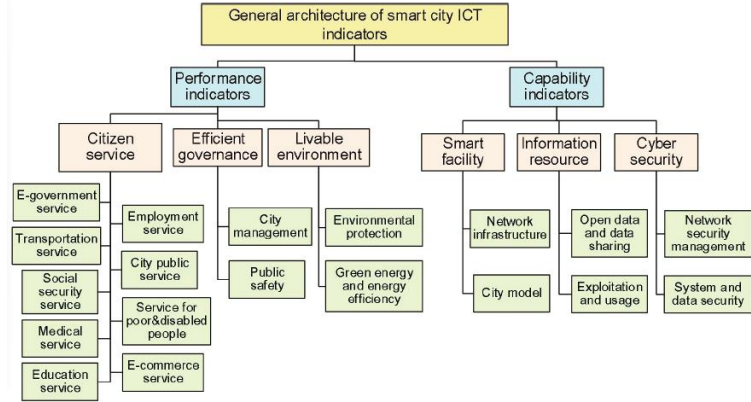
General architecture of smart city ICT indicators

Performance indicators

Capability indicators

Citizen service

Efficient governance

Livable environment

Smart facility

Information resource

Cyber security

E-government service

Employment service

Transportation service

City public service

Social security service

Service for poor&disabled people

Medical service

E-commerce service

Education service

City management

Public safety

Environmental protection

Green energy and energy efficiency

Network infrastructure

City model

Open data and data sharing

Exploitation and usage

Network security management

System and data security